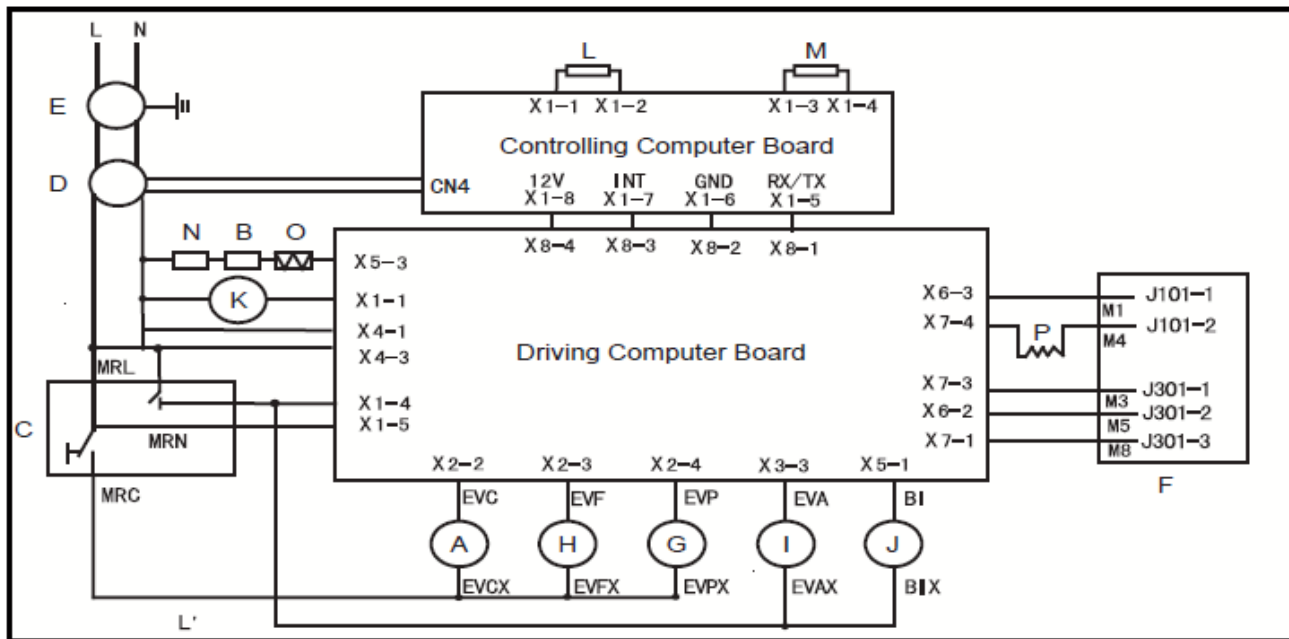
L N

E

D

L

M

X1–1 X1–2

X1–3 X1–4

Controlling Computer Board

CN4

12V X1–8

INT X1–7

GND X1–6

RX/TX X1–5

N B O

X8–4 X8–3 X8–2 X8–1

X5–3

K

X1–1

X4–1

X4–3

Driving Computer Board

MRL

C

X1–4

X1–5

MRN

MRC

X6–3

X7–4

P

X7–3

X6–2

X7–1

J101–1

M1

J101–2

M4

J301–1

M3

J301–2

M5

J301–3

M8

F

X2–2 X2–3 X2–4 X3–3 X5–1

EVC EVF EVP EVA BI

A H G I J

EVCX EVFX EVPX EVAX BIX

L'